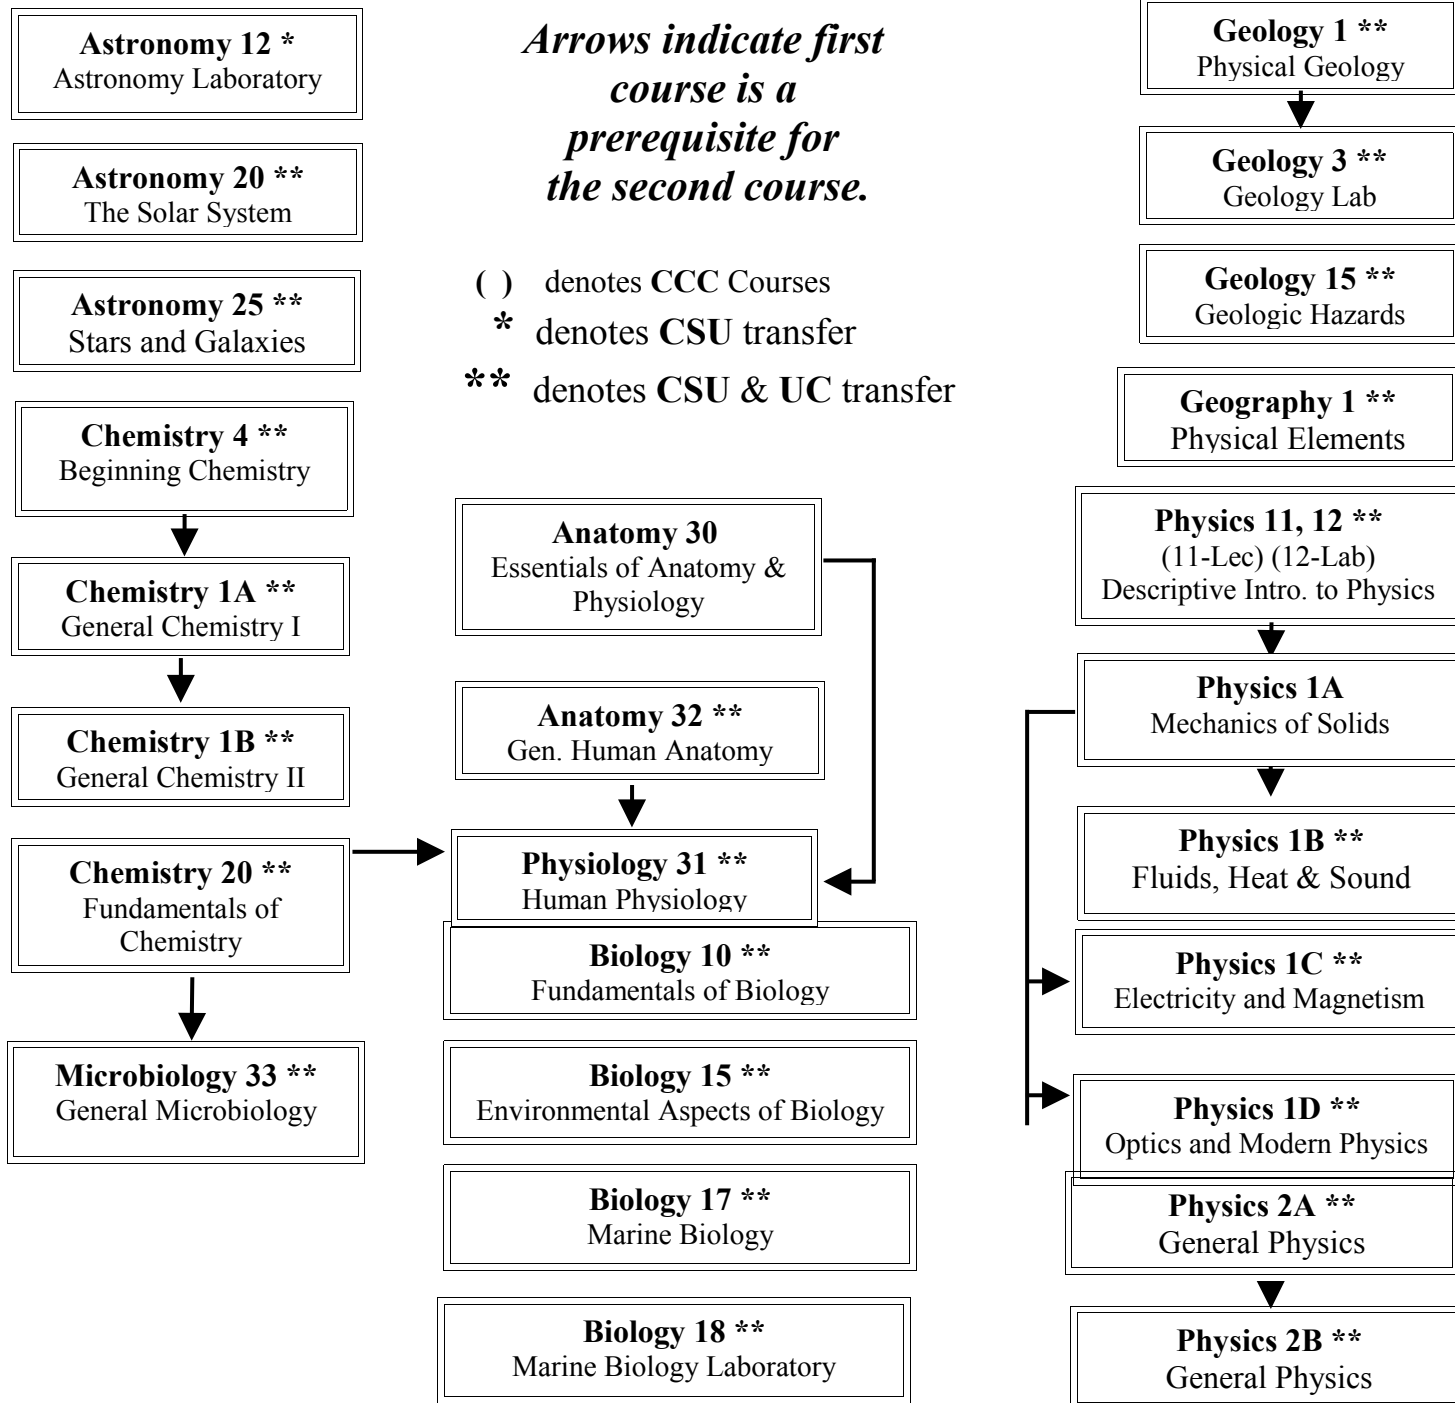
Astronomy 12 *
Astronomy Laboratory

Astronomy 20 **
The Solar System

Astronomy 25 **
Stars and Galaxies

Chemistry 4 **
Beginning Chemistry

Chemistry 1A **
General Chemistry I

Chemistry 1B **
General Chemistry II

Chemistry 20 **
Fundamentals of Chemistry

Microbiology 33 **
General Microbiology

Arrows indicate first course is a prerequisite for the second course.

( ) denotes CCC Courses
* denotes CSU transfer
** denotes CSU & UC transfer

Anatomy 30
Essentials of Anatomy & Physiology

Anatomy 32 **
Gen. Human Anatomy

Physiology 31 **
Human Physiology

Biology 10 **
Fundamentals of Biology

Biology 15 **
Environmental Aspects of Biology

Biology 17 **
Marine Biology

Biology 18 **
Marine Biology Laboratory

Geology 1 **
Physical Geology

Geology 3 **
Geology Lab

Geology 15 **
Geologic Hazards

Geography 1 **
Physical Elements

Physics 11, 12 **
(11-Lec) (12-Lab)
Descriptive Intro. to Physics

Physics 1A
Mechanics of Solids

Physics 1B **
Fluids, Heat & Sound

Physics 1C **
Electricity and Magnetism

Physics 1D **
Optics and Modern Physics

Physics 2A **
General Physics

Physics 2B **
General Physics